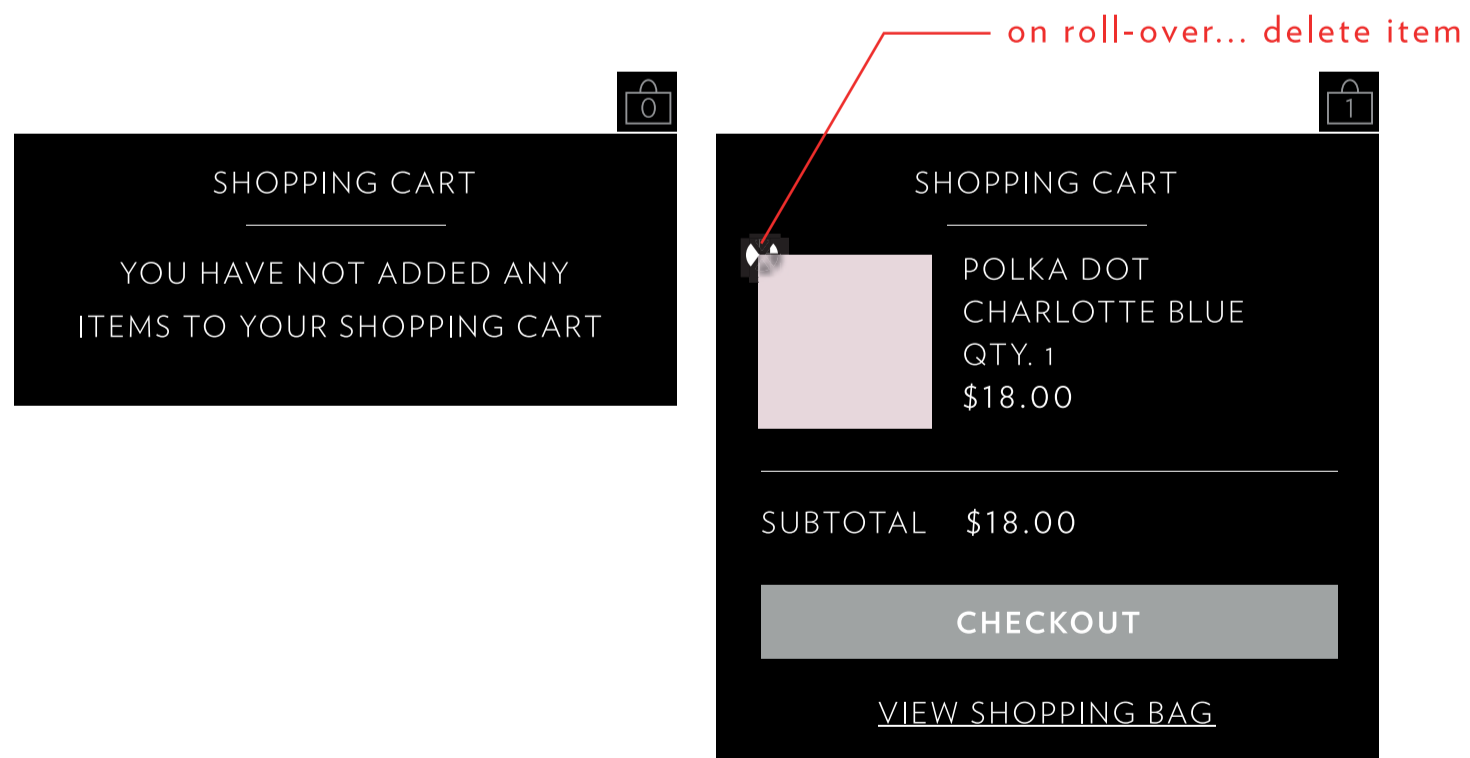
0

SHOPPING CART

YOU HAVE NOT ADDED ANY ITEMS TO YOUR SHOPPING CART

on roll-over... delete item

1

SHOPPING CART

POLKA DOT
CHARLOTTE BLUE
QTY. 1
$18.00

SUBTOTAL $18.00

CHECKOUT

VIEW SHOPPING BAG